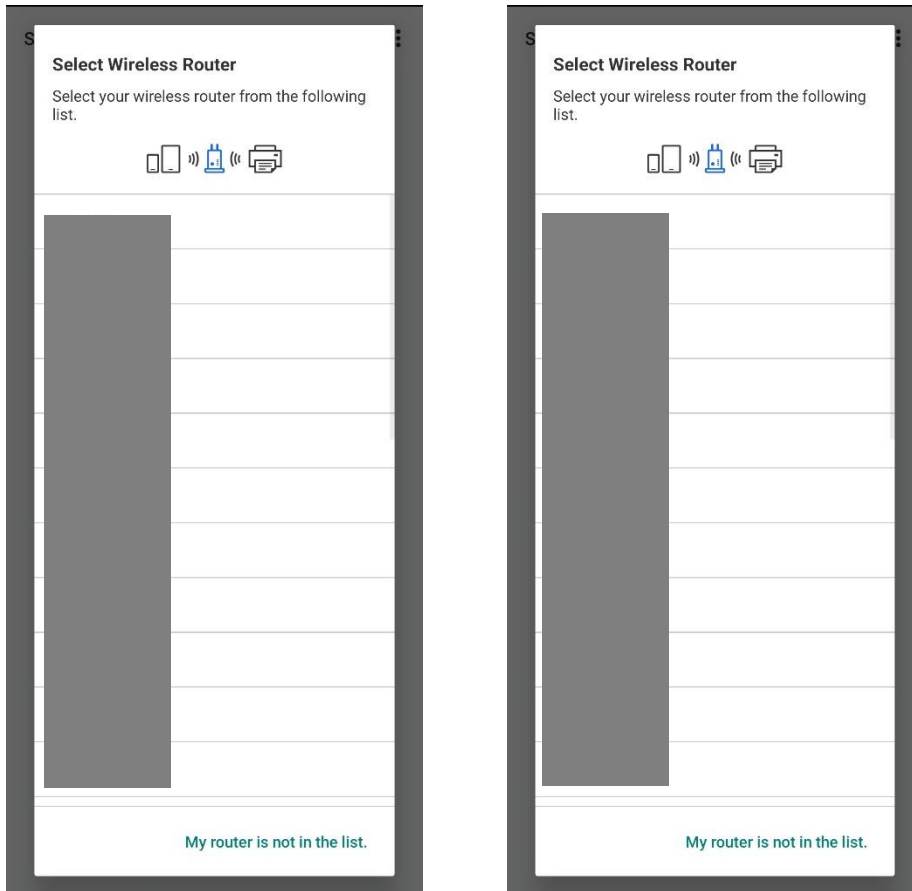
S

Select Wireless Router

Select your wireless router from the following list.

My router is not in the list.

S

Select Wireless Router

Select your wireless router from the following list.

My router is not in the list.